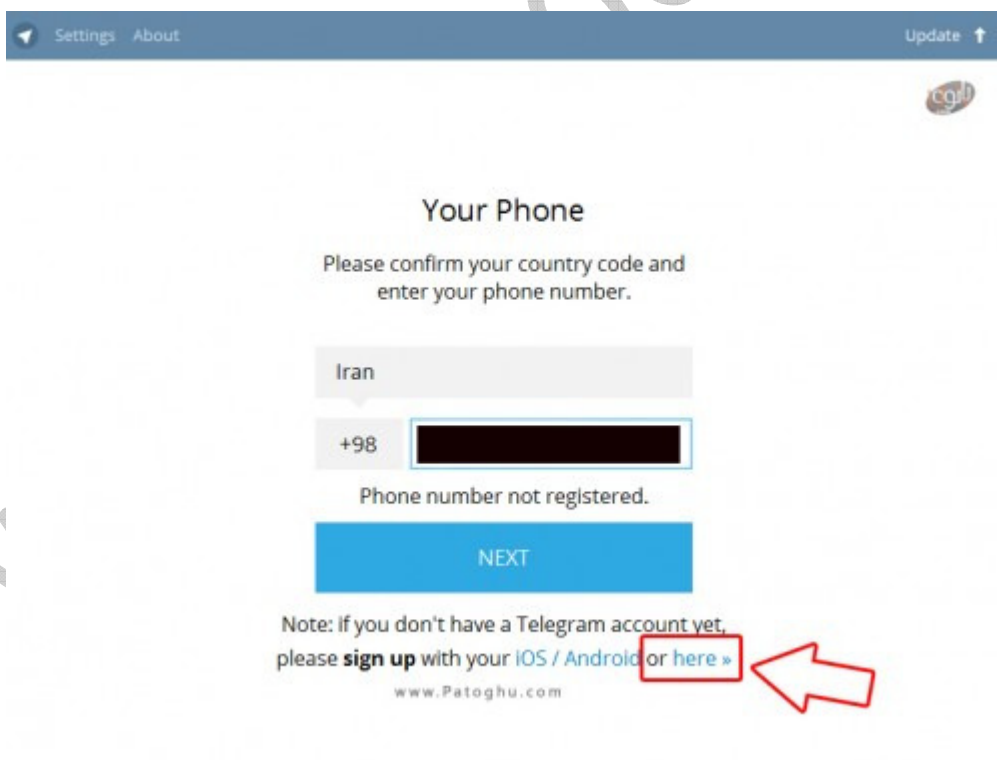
Settings About

Update

cgl

Your Phone

Please confirm your country code and enter your phone number.

Iran

+98

Phone number not registered.

NEXT

Note: if you don't have a Telegram account yet, please **sign up** with your iOS / Android or here »

www.Patoghu.com